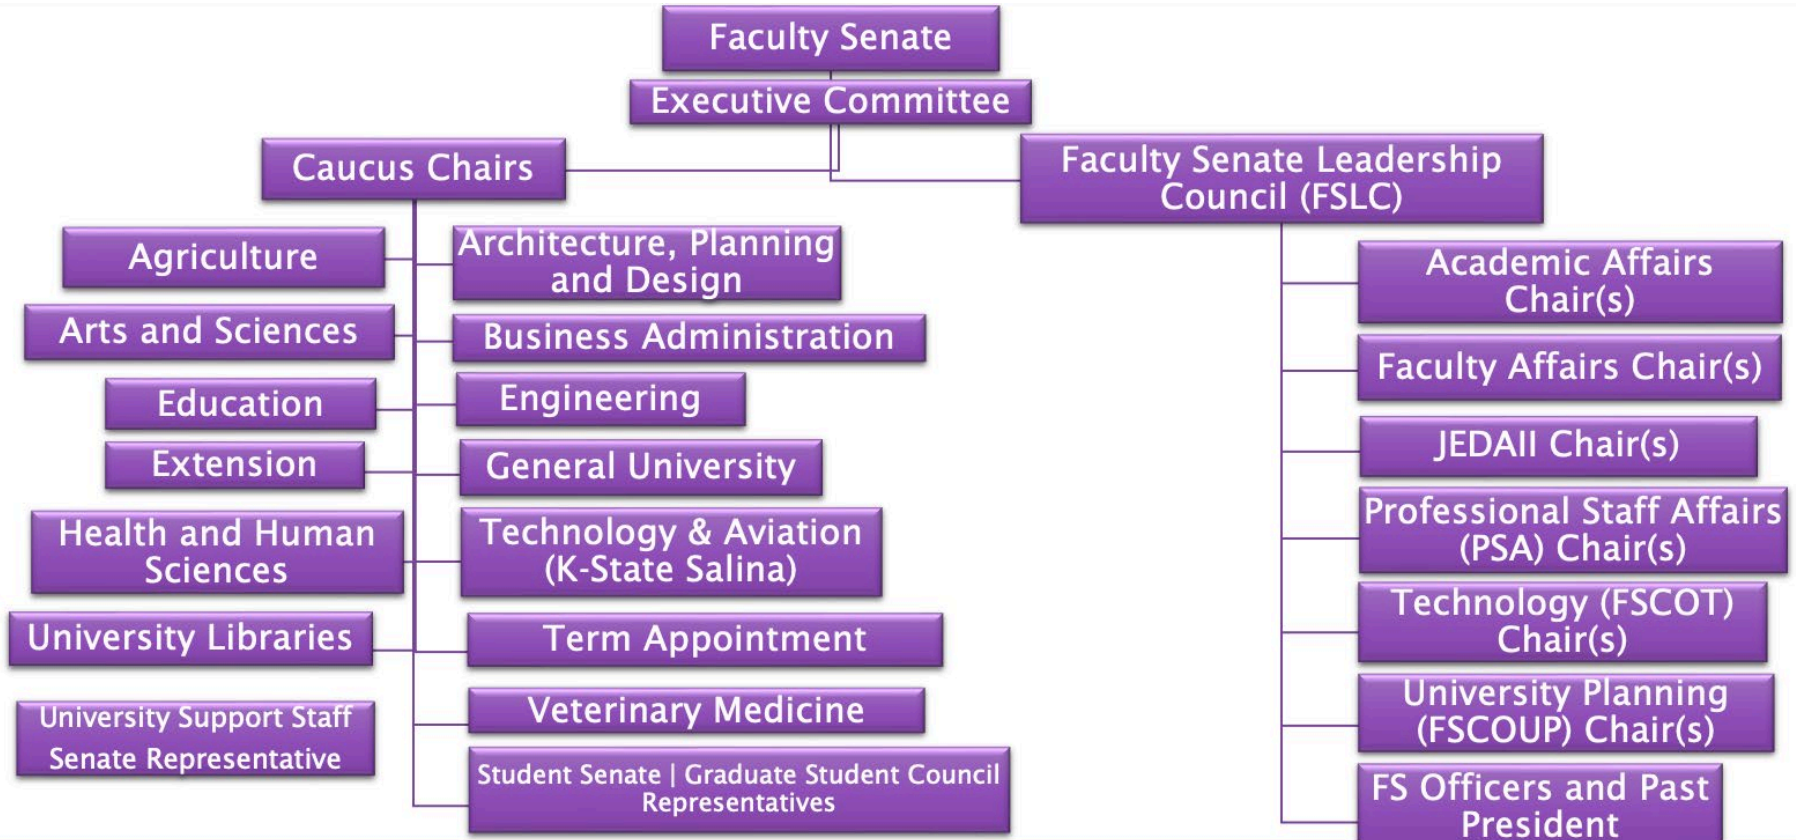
Faculty Senate

Executive Committee

Caucus Chairs

Faculty Senate Leadership Council (FSLC)

Agriculture

Arts and Sciences

Education

Extension

Health and Human Sciences

University Libraries

University Support Staff Senate Representative

Architecture, Planning and Design

Business Administration

Engineering

General University

Technology & Aviation (K-State Salina)

Term Appointment

Veterinary Medicine

Student Senate | Graduate Student Council Representatives

Academic Affairs Chair(s)

Faculty Affairs Chair(s)

JEDAII Chair(s)

Professional Staff Affairs (PSA) Chair(s)

Technology (FSCOT) Chair(s)

University Planning (FSCOUP) Chair(s)

FS Officers and Past President